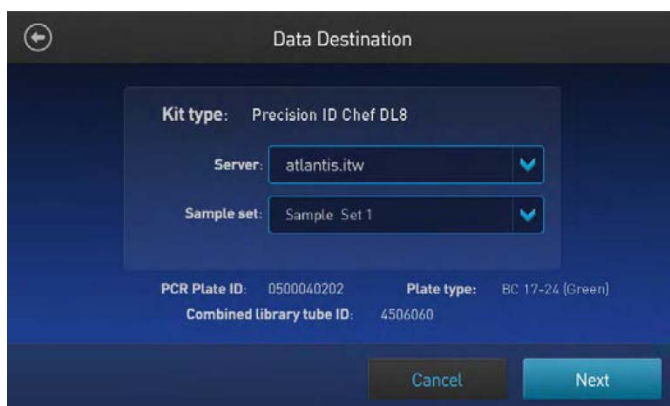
Data Destination

Kit type: Precision ID Chef DL8

Server: atlantis.itw

Sample set: Sample Set 1

PCR Plate ID: 0500040202 Plate type: BC 17-24 (Green)

Combined library tube ID: 4506060

Cancel

Next